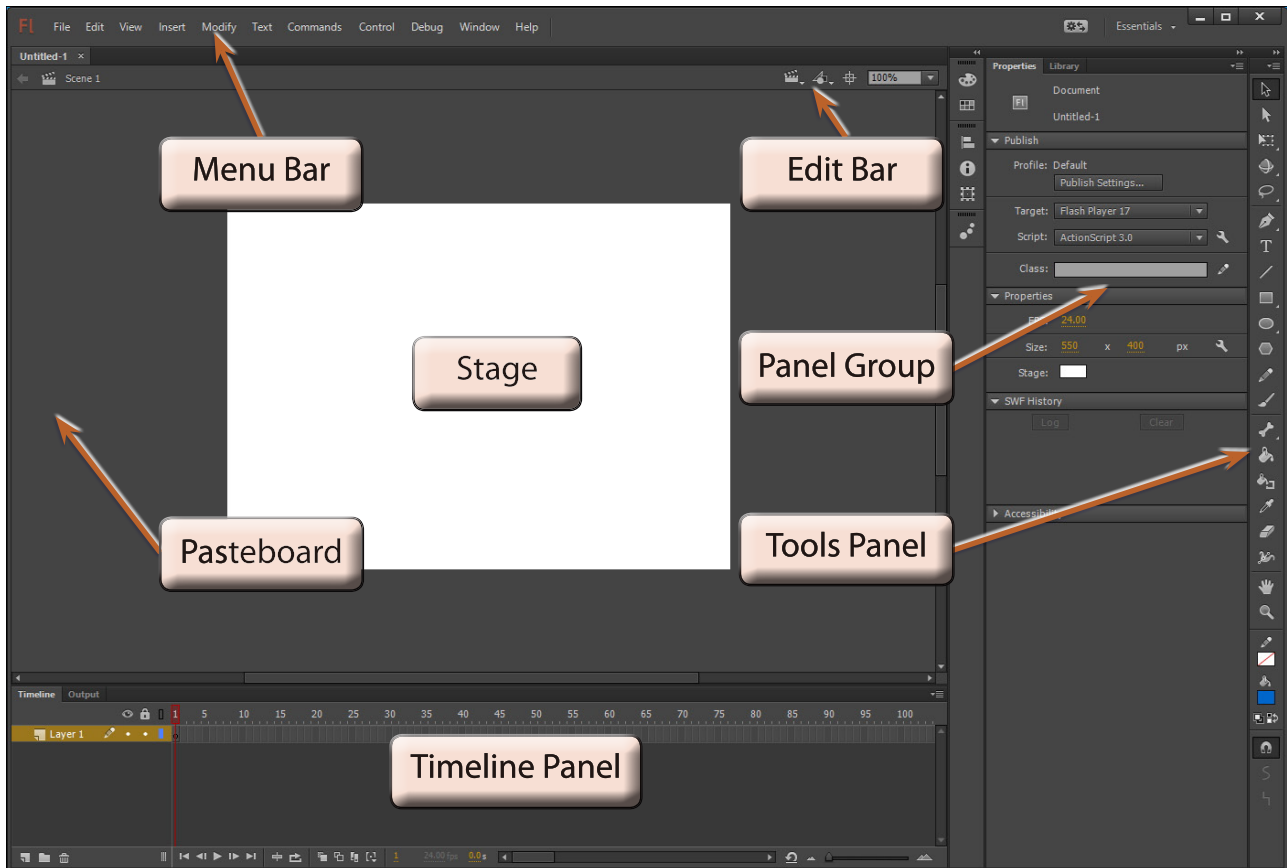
Fl File Edit View Insert Modify Text Commands Control Debug Window Help

Essentials

Untitled-1 ×

Scene 1

100%

Menu Bar

Edit Bar

Stage

Panel Group

Pasteboard

Tools Panel

Timeline Panel

Properties Library

Document

Untitled-1

Publish

Profile: Default

Publish Settings...

Target: Flash Player 17

Script: ActionScript 3.0

Class:

Properties

FPS: 24.00

Size: 550 x 400 px

Stage:

SWF History

Log Clear

Accessibility

Timeline Output

Layer 1

1 5 10 15 20 25 30 35 40 45 50 55 60 65 70 75 80 85 90 95 100

1 24.00 fps 0.0 s